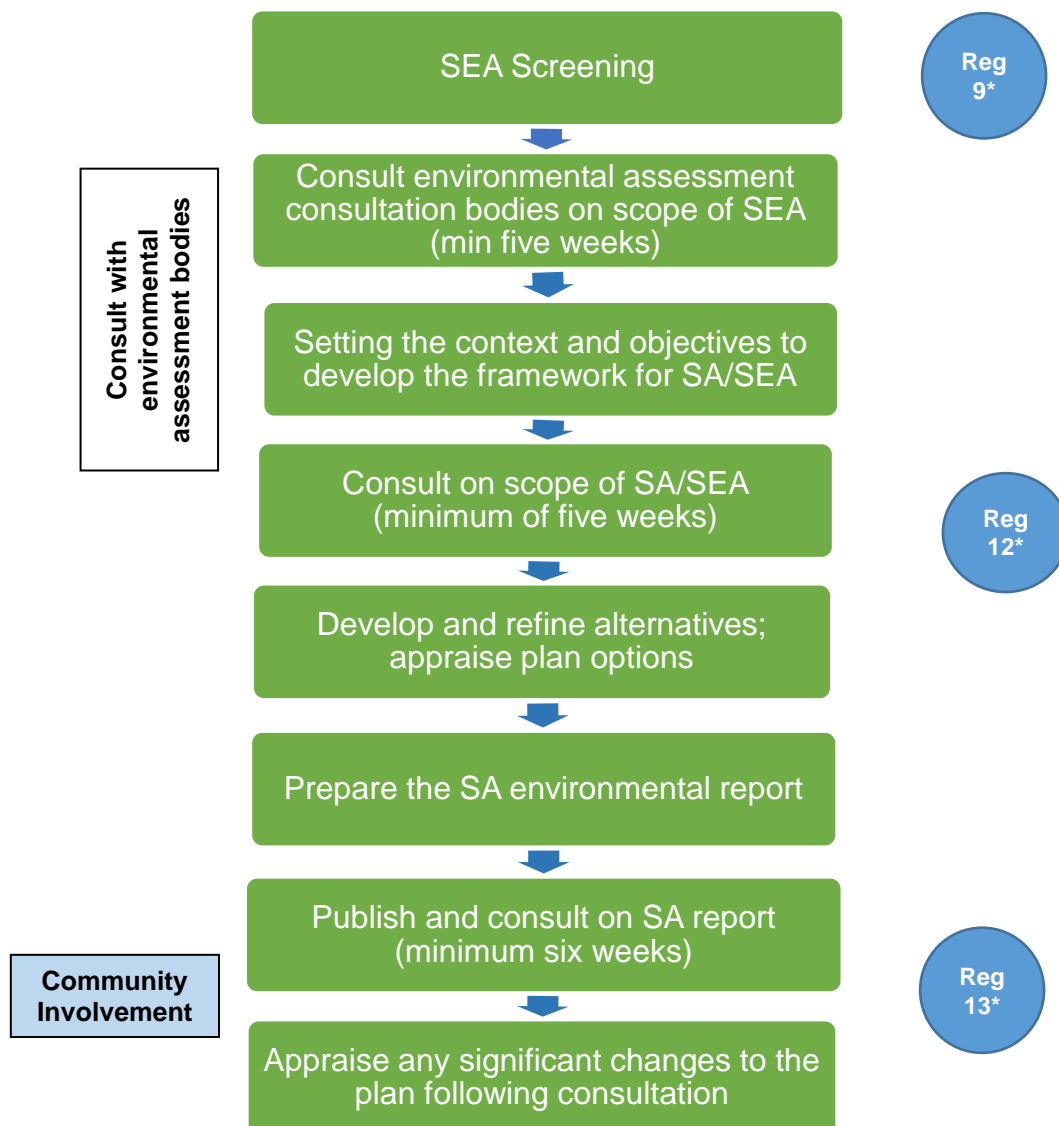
SEA Screening

Reg 9*

Consult with environmental assessment bodies

Consult environmental assessment consultation bodies on scope of SEA (min five weeks)

Setting the context and objectives to develop the framework for SA/SEA

Consult on scope of SA/SEA (minimum of five weeks)

Reg 12*

Develop and refine alternatives; appraise plan options

Prepare the SA environmental report

Publish and consult on SA report (minimum six weeks)

Community Involvement

Reg 13*

Appraise any significant changes to the plan following consultation